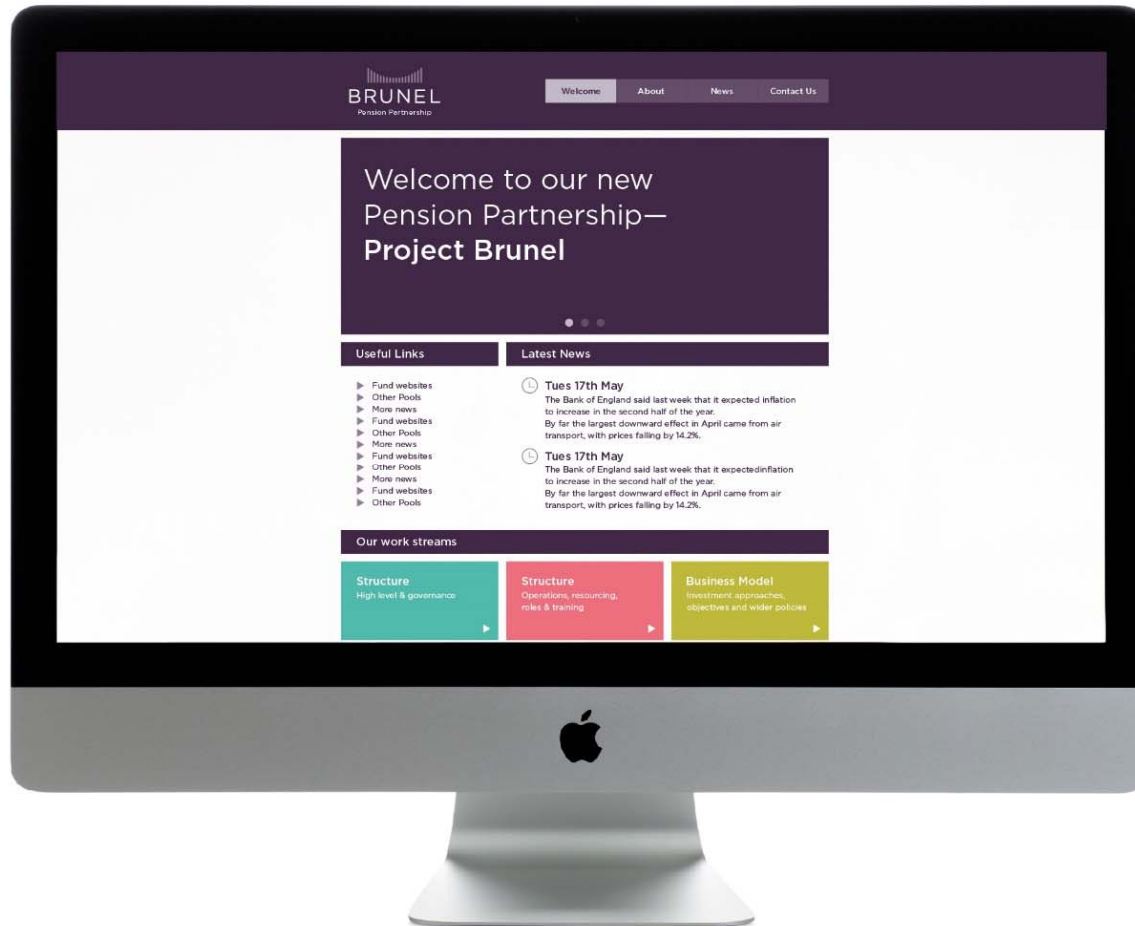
BRUNEL
Pension Partnership

Welcome About News Contact Us

Welcome to our new Pension Partnership—
**Project Brunel**

Useful Links

Fund websites
Other Pools
More news
Fund websites
Other Pools
More news
Fund websites
Other Pools
More news
Fund websites
Other Pools

Latest News

Tues 17th May
The Bank of England said last week that it expected inflation to increase in the second half of the year.
By far the largest downward effect in April came from air transport, with prices falling by 14.2%.

Tues 17th May
The Bank of England said last week that it expectedinflation to increase in the second half of the year.
By far the largest downward effect in April came from air transport, with prices falling by 14.2%.

Our work streams

Structure
High level & governance

Structure
Operations, resourcing, roles & training

Business Model
Investment approaches, objectives and wider policies